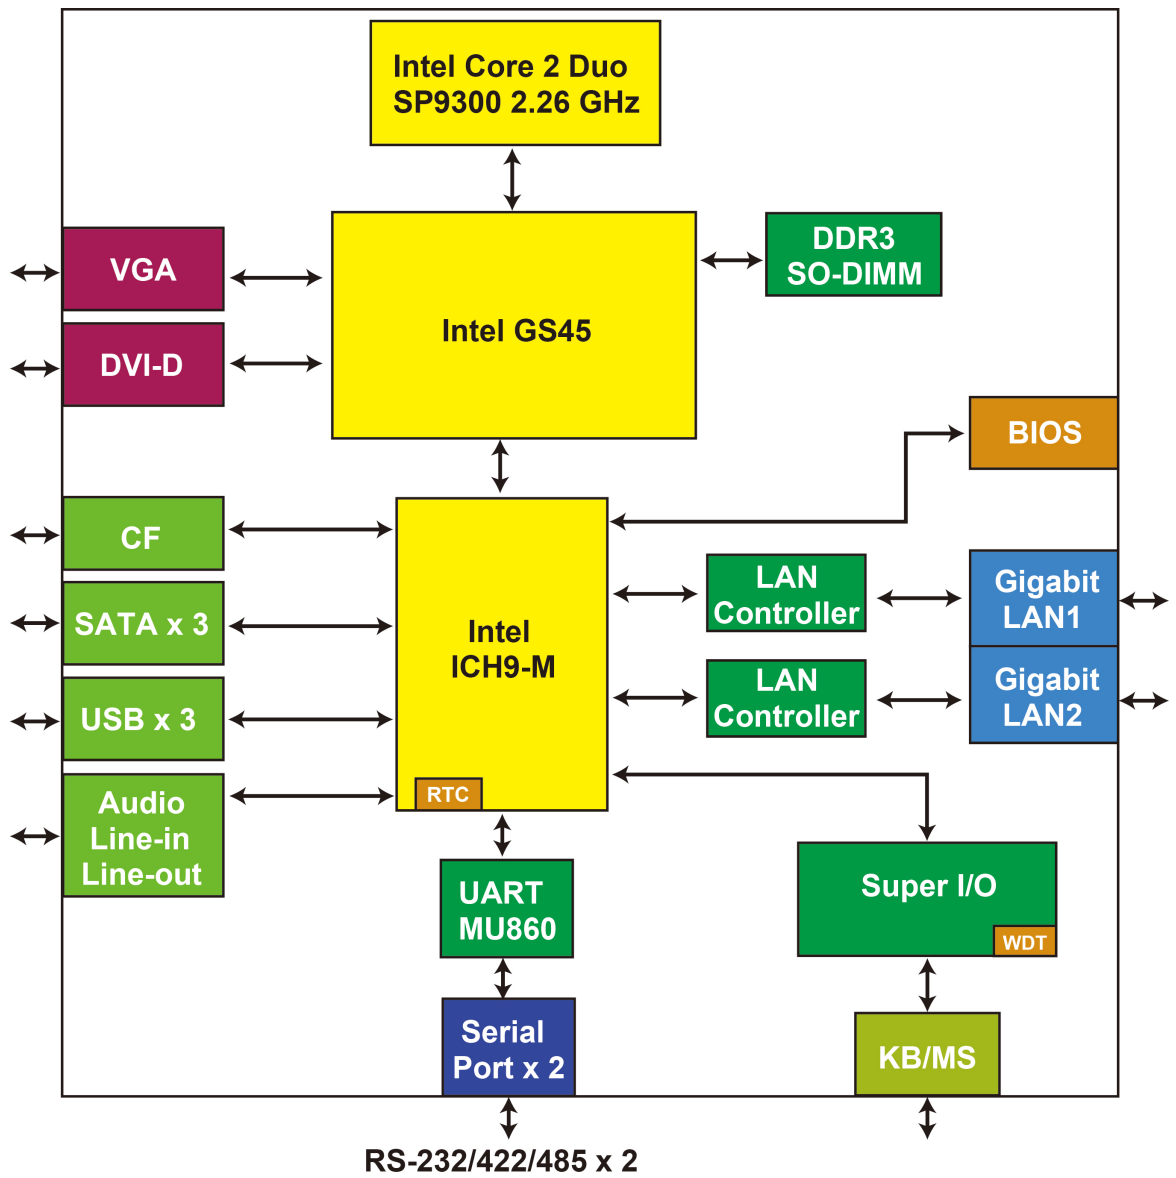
Intel Core 2 Duo
SP9300 2.26 GHz

VGA

DVI-D

Intel GS45

DDR3
SO-DIMM

BIOS

CF

SATA x 3

USB x 3

Audio
Line-in
Line-out

Intel
ICH9-M

RTC

LAN
Controller

LAN
Controller

Gigabit
LAN1

Gigabit
LAN2

UART
MU860

Super I/O

WDT

Serial
Port x 2

KB/MS

RS-232/422/485 x 2